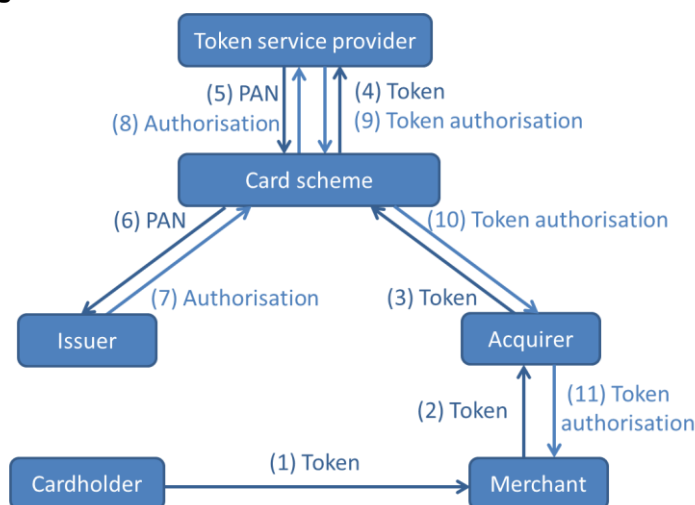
Token service provider

(5) PAN
(8) Authorisation
(4) Token
(9) Token authorisation

Card scheme

(6) PAN
(7) Authorisation
(10) Token authorisation
(3) Token

Issuer

Acquirer

(2) Token
(11) Token authorisation

Cardholder

(1) Token

Merchant